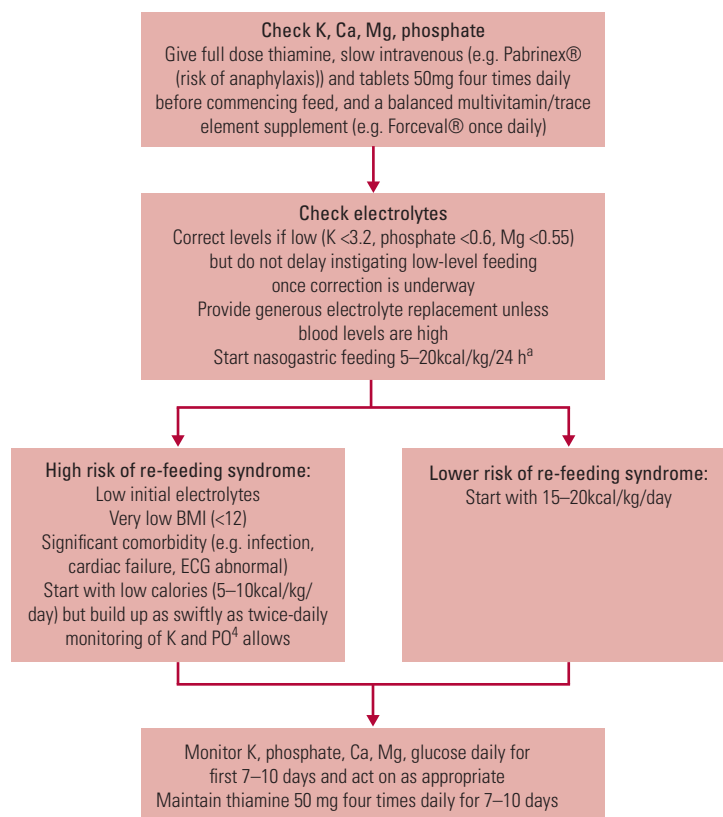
Check K, Ca, Mg, phosphate
Give full dose thiamine, slow intravenous (e.g. Pabrinex® (risk of anaphylaxis)) and tablets 50mg four times daily before commencing feed, and a balanced multivitamin/trace element supplement (e.g. Forceval® once daily)

Check electrolytes
Correct levels if low (K <3.2, phosphate <0.6, Mg <0.55) but do not delay instigating low-level feeding once correction is underway
Provide generous electrolyte replacement unless blood levels are high
Start nasogastric feeding 5–20kcal/kg/24 h$^{a}$

High risk of re-feeding syndrome:
Low initial electrolytes
Very low BMI (<12)
Significant comorbidity (e.g. infection, cardiac failure, ECG abnormal)
Start with low calories (5–10kcal/kg/day) but build up as swiftly as twice-daily monitoring of K and PO$^{4}$ allows

Lower risk of re-feeding syndrome:
Start with 15–20kcal/kg/day

Monitor K, phosphate, Ca, Mg, glucose daily for first 7–10 days and act on as appropriate
Maintain thiamine 50 mg four times daily for 7–10 days